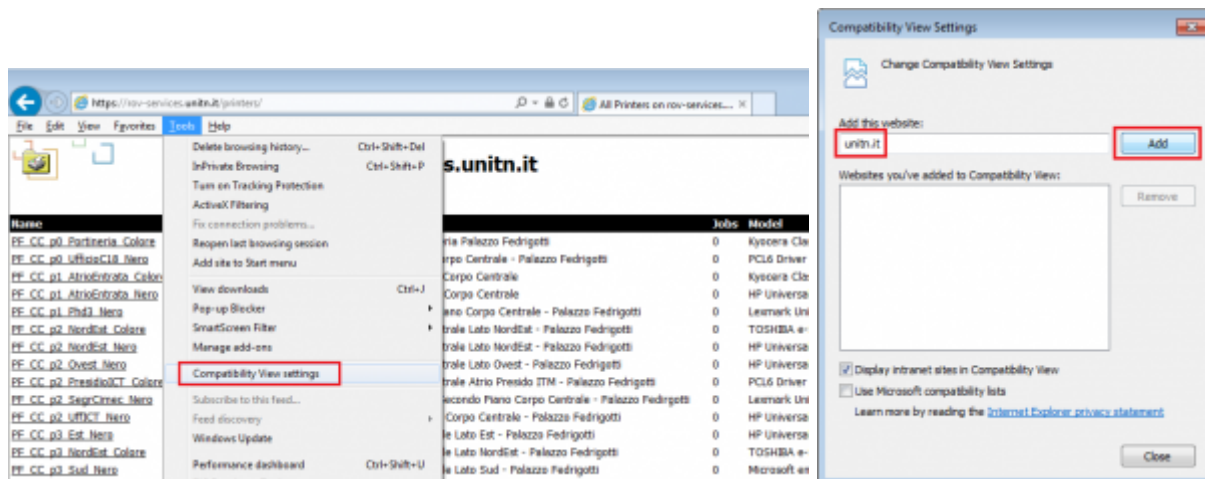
https://rov-services.unitn.it/printers/
All Printers on rov-services....
File Edit View Favorites Tools Help
Delete browsing history... Ctrl+Shift+Del
InPrivate Browsing Ctrl+Shift+P
Turn on Tracking Protection
ActiveX Filtering
Fix connection problems...
Reopen last browsing session
Add site to Start menu
View downloads Ctrl+J
Pop-up Blocker
SmartScreen Filter
Manage add-ons
Compatibility View settings
Subscribe to this feed...
Feed discovery
Windows Update
Performance dashboard Ctrl+Shift+U
s.unitn.it

| Name | | Jobs | Model |
|---|---|---|---|
| PF_CC_p0_Portineria_Colore | ria Palazzo Fedrigotti | 0 | Kyocera Cla |
| PF_CC_p0_UfficioC18_Nero | rpo Centrale - Palazzo Fedrigotti | 0 | PCL6 Driver |
| PF_CC_p1_AtrioEntrata_Color | Corpo Centrale | 0 | Kyocera Cla |
| PF_CC_p1_AtrioEntrata_Nero | Corpo Centrale | 0 | HP Universa |
| PF_CC_p1_Phd3_Nero | ano Corpo Centrale - Palazzo Fedrigotti | 0 | Lexmark Uni |
| PF_CC_p2_NordEst_Colore | trale Lato NordEst - Palazzo Fedrigotti | 0 | TOSHIBA e- |
| PF_CC_p2_NordEst_Nero | trale Lato NordEst - Palazzo Fedrigotti | 0 | HP Universa |
| PF_CC_p2_Ovest_Nero | trale Lato Ovest - Palazzo Fedrigotti | 0 | HP Universa |
| PF_CC_p2_PresidioICT_Colore | trale Atrio Presido ITM - Palazzo Fedrigotti | 0 | PCL6 Driver |
| PF_CC_p2_SegrCimec_Nero | econdo Piano Corpo Centrale - Palazzo Fedrigotti | 0 | Lexmark Uni |
| PF_CC_p2_UffICT_Nero | Corpo Centrale - Palazzo Fedrigotti | 0 | HP Universa |
| PF_CC_p3_Est_Nero | e Lato Est - Palazzo Fedrigotti | 0 | HP Universa |
| PF_CC_p3_NordEst_Colore | e Lato NordEst - Palazzo Fedrigotti | 0 | TOSHIBA e- |
| PF_CC_p3_Sud_Nero | e Lato Sud - Palazzo Fedrigotti | 0 | Microsoft en |

Compatibility View Settings
Change Compatibility View Settings
Add this website:
unitn.it
Add
Websites you've added to Compatibility View:
Remove
Display intranet sites in Compatibility View
Use Microsoft compatibility lists
Learn more by reading the Internet Explorer privacy statement
Close